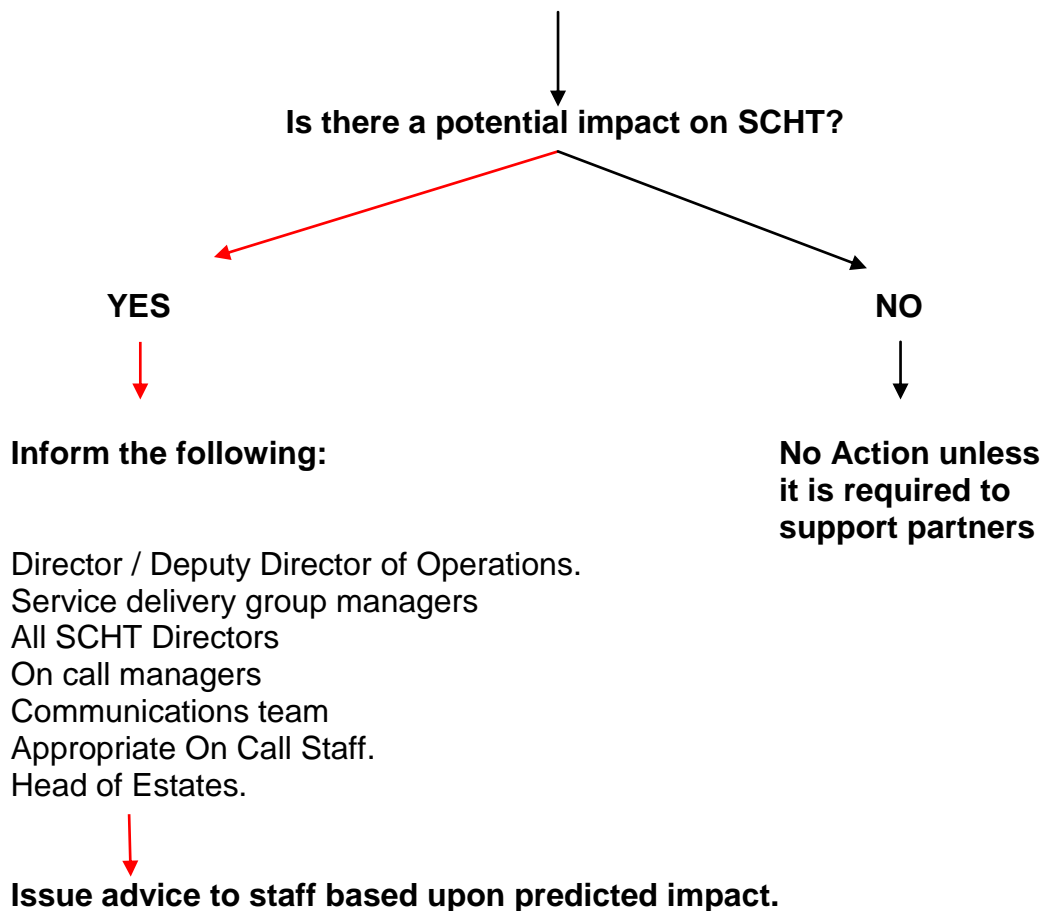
Is there a potential impact on SCHT?

YES

NO

Inform the following:

No Action unless it is required to support partners

Director / Deputy Director of Operations.
Service delivery group managers
All SCHT Directors
On call managers
Communications team
Appropriate On Call Staff.
Head of Estates.

Issue advice to staff based upon predicted impact.